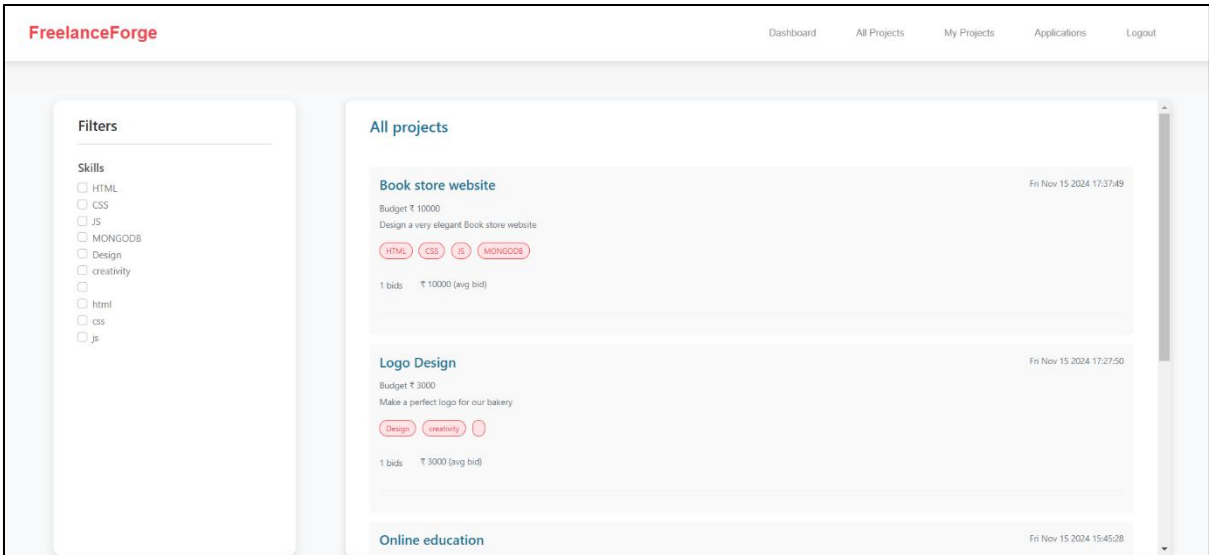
FreelanceForge

Dashboard All Projects My Projects Applications Logout

Filters

Skills
HTML
CSS
JS
MONGODB
Design
creativity

html
css
js

All projects

Book store website
Fri Nov 15 2024 17:37:49
Budget ₹ 10000
Design a very elegant Book store website
HTML CSS JS MONGODB
1 bids ₹ 10000 (avg bid)

Logo Design
Fri Nov 15 2024 17:27:50
Budget ₹ 3000
Make a perfect logo for our bakery
Design creativity
1 bids ₹ 3000 (avg bid)

Online education
Fri Nov 15 2024 15:45:28